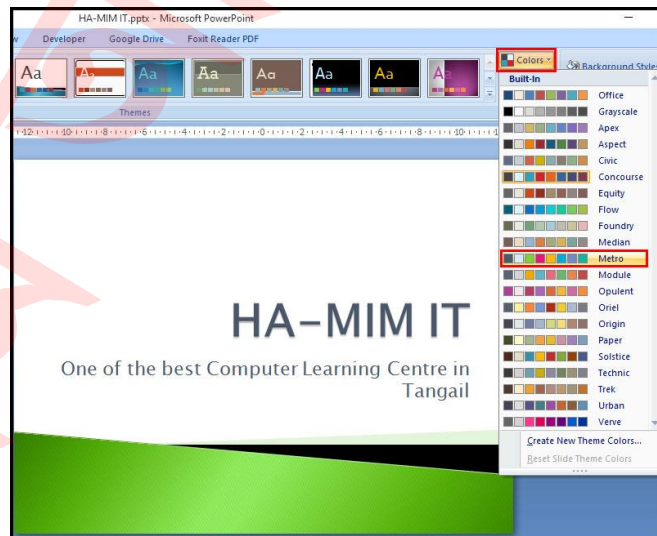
HA-MIM IT.pptx - Microsoft PowerPoint

w Developer Google Drive Foxit Reader PDF

Aa Aa Aa Aa Aa Aa Aa Aa

Themes

Colors

Background Styles

Built-In

Office
Grayscale
Apex
Aspect
Civic
Concourse
Equity
Flow
Foundry
Median
Metro
Module
Opulent
Oriel
Origin
Paper
Solstice
Technic
Trek
Urban
Verve

Create New Theme Colors...
Reset Slide Theme Colors

·12·1·11·1·10·1·9·1·8·1·7·1·6·1·5·1·4·1·3·1·2·1·1·1·0·1·1·1·2·1·3·1·4·1·5·1·6·1·7·1·8·1·9·1·10·1·11·

HA-MIM IT

One of the best Computer Learning Centre in Tangail